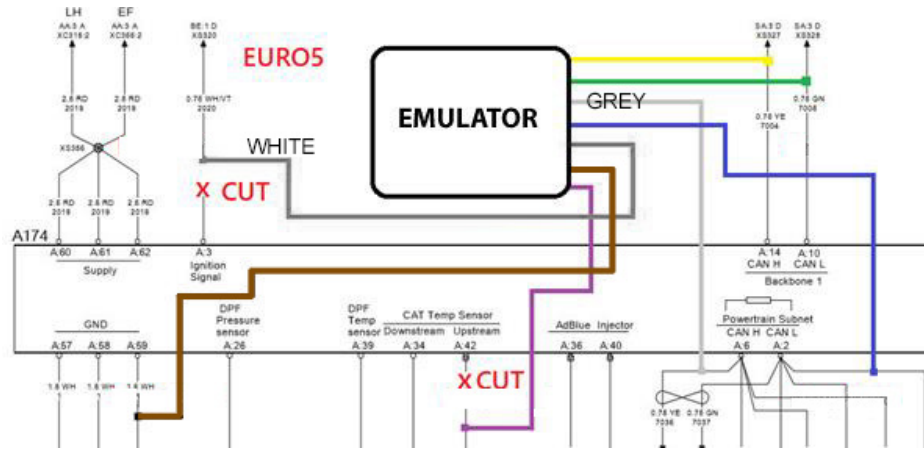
LH
AA:5 A
XC318:2

EF
AA:5 A
XC368:2

BE:1 D
XS320

EURO5

EMULATOR

SA:5 D
XS327

SA:5 D
XS328

GREY

2.6 RD
2019

2.6 RD
2019

0.75 WH/VT
2020

0.75 YE
7004

0.75 GN
7008

WHITE

XS386

X CUT

2.6 RD
2019

2.6 RD
2019

2.6 RD
2019

A174

A:60
A:61
A:62
Supply

A:3
Ignition
Signal

A:14
CAN H

A:10
CAN L

Backbone 1

GND

A:57
A:58
A:59

DPF
Pressure
sensor
A:26

DPF
Temp
sensor
A:39

CAT Temp Sensor
Downstream
A:34

Upstream
A:42

AdBlue
A:36

Injector
A:40

Powertrain Subnet
CAN H
A:6

CAN L
A:2

1.6 WH
1.6 WH
1.6 WH

X CUT

0.75 YE
7036

0.75 GN
7037